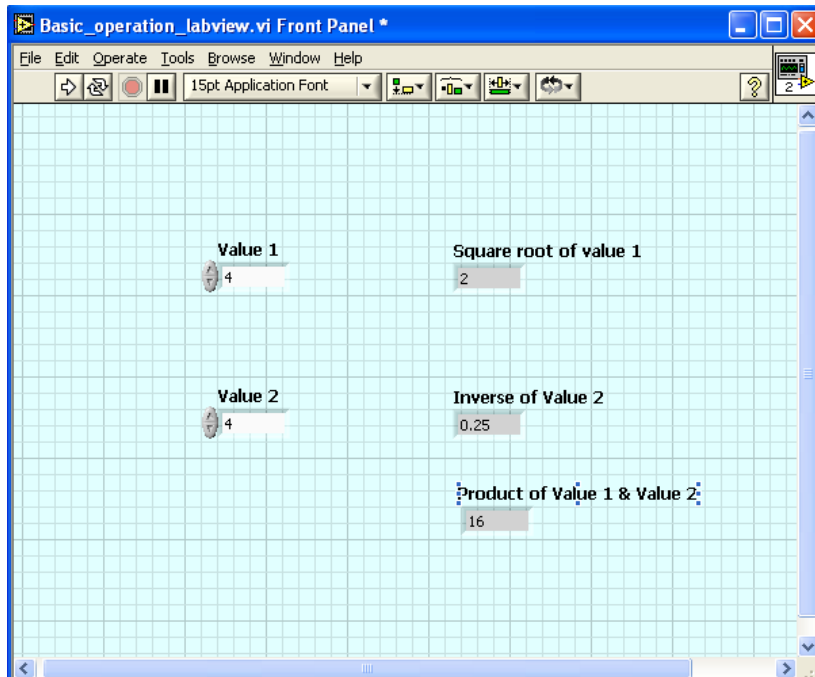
Basic_operation_labview.vi Front Panel *

File Edit Operate Tools Browse Window Help

15pt Application Font

2

Value 1
4

Square root of value 1
2

Value 2
4

Inverse of Value 2
0.25

Product of Value 1 & Value 2
16